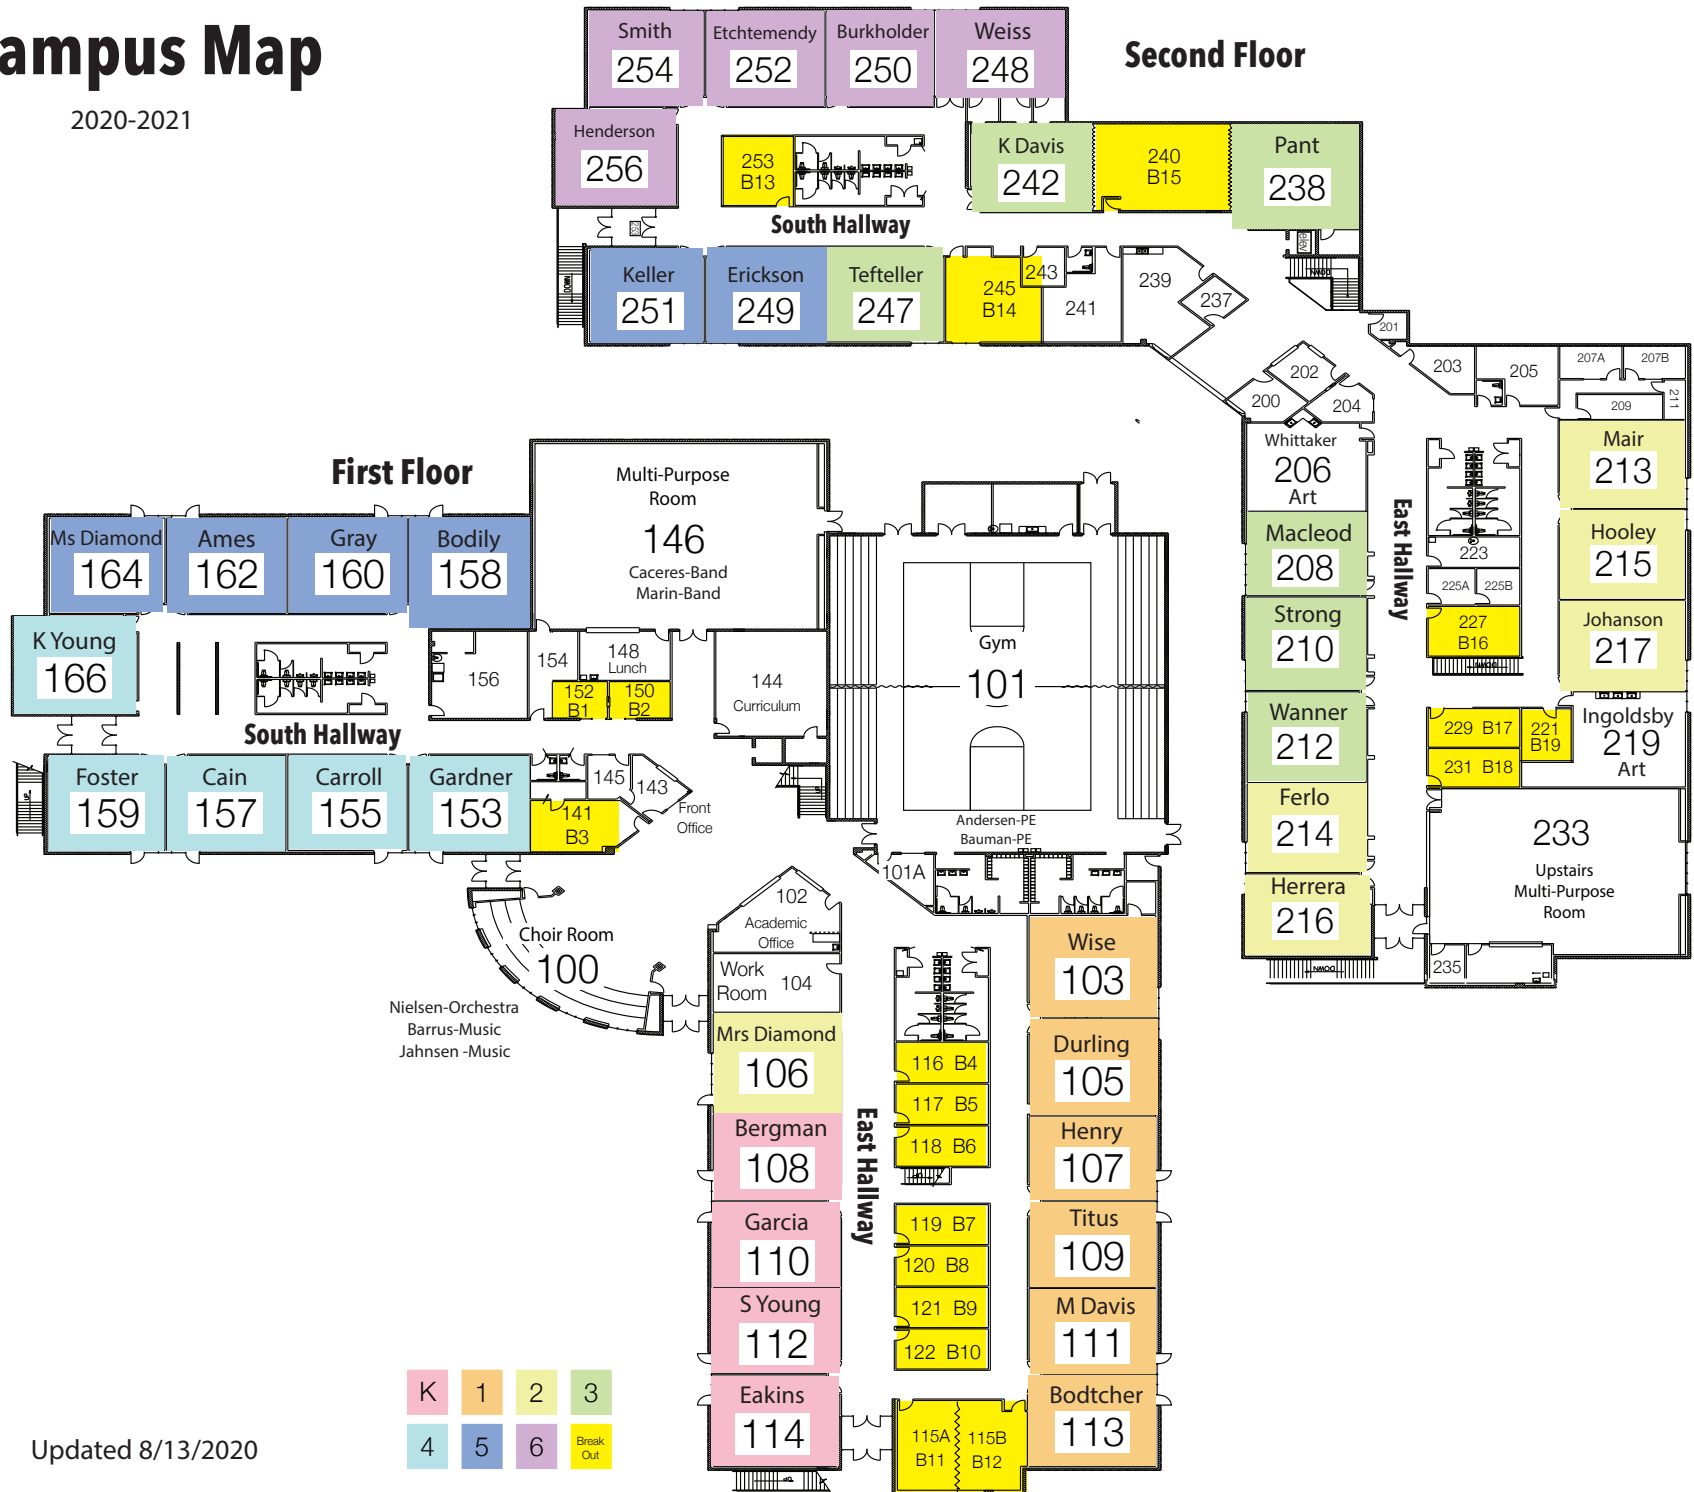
ampus Map

2020-2021

Second Floor

Smith 254
Etchtemendy 252
Burkholder 250
Weiss 248

Henderson 256

253 B13

South Hallway

K Davis 242
240 B15
Pant 238

Keller 251
Erickson 249
Tefteller 247
245 B14
243
241
239
237
201
203
205
207A
207B
209
211
202
200
204

Whittaker 206 Art
Macleod 208
Strong 210
Wanner 212
Ferlo 214
Herrera 216

East Hallway

223
225A
225B
227 B16

Mair 213
Hooley 215
Johanson 217
229 B17
221 B19
Ingoldsby 219 Art
231 B18

233 Upstairs Multi-Purpose Room
235

First Floor

Multi-Purpose Room 146 Caceres-Band Marin-Band

Ms Diamond 164
Ames 162
Gray 160
Bodily 158

K Young 166

156
154
148 Lunch
152 B1
150 B2
144 Curriculum

South Hallway

Foster 159
Cain 157
Carroll 155
Gardner 153
145
143
141 B3
Front Office

Gym 101
Andersen-PE Bauman-PE
101A

102 Academic Office
Work Room 104

Choir Room 100
Nielsen-Orchestra Barrus-Music Jahnsen -Music

Mrs Diamond 106
Bergman 108
Garcia 110
S Young 112
Eakins 114

East Hallway

116 B4
117 B5
118 B6
119 B7
120 B8
121 B9
122 B10
115A B11
115B B12

Wise 103
Durling 105
Henry 107
Titus 109
M Davis 111
Bodtcher 113

K 1 2 3
4 5 6 Break Out

Updated 8/13/2020